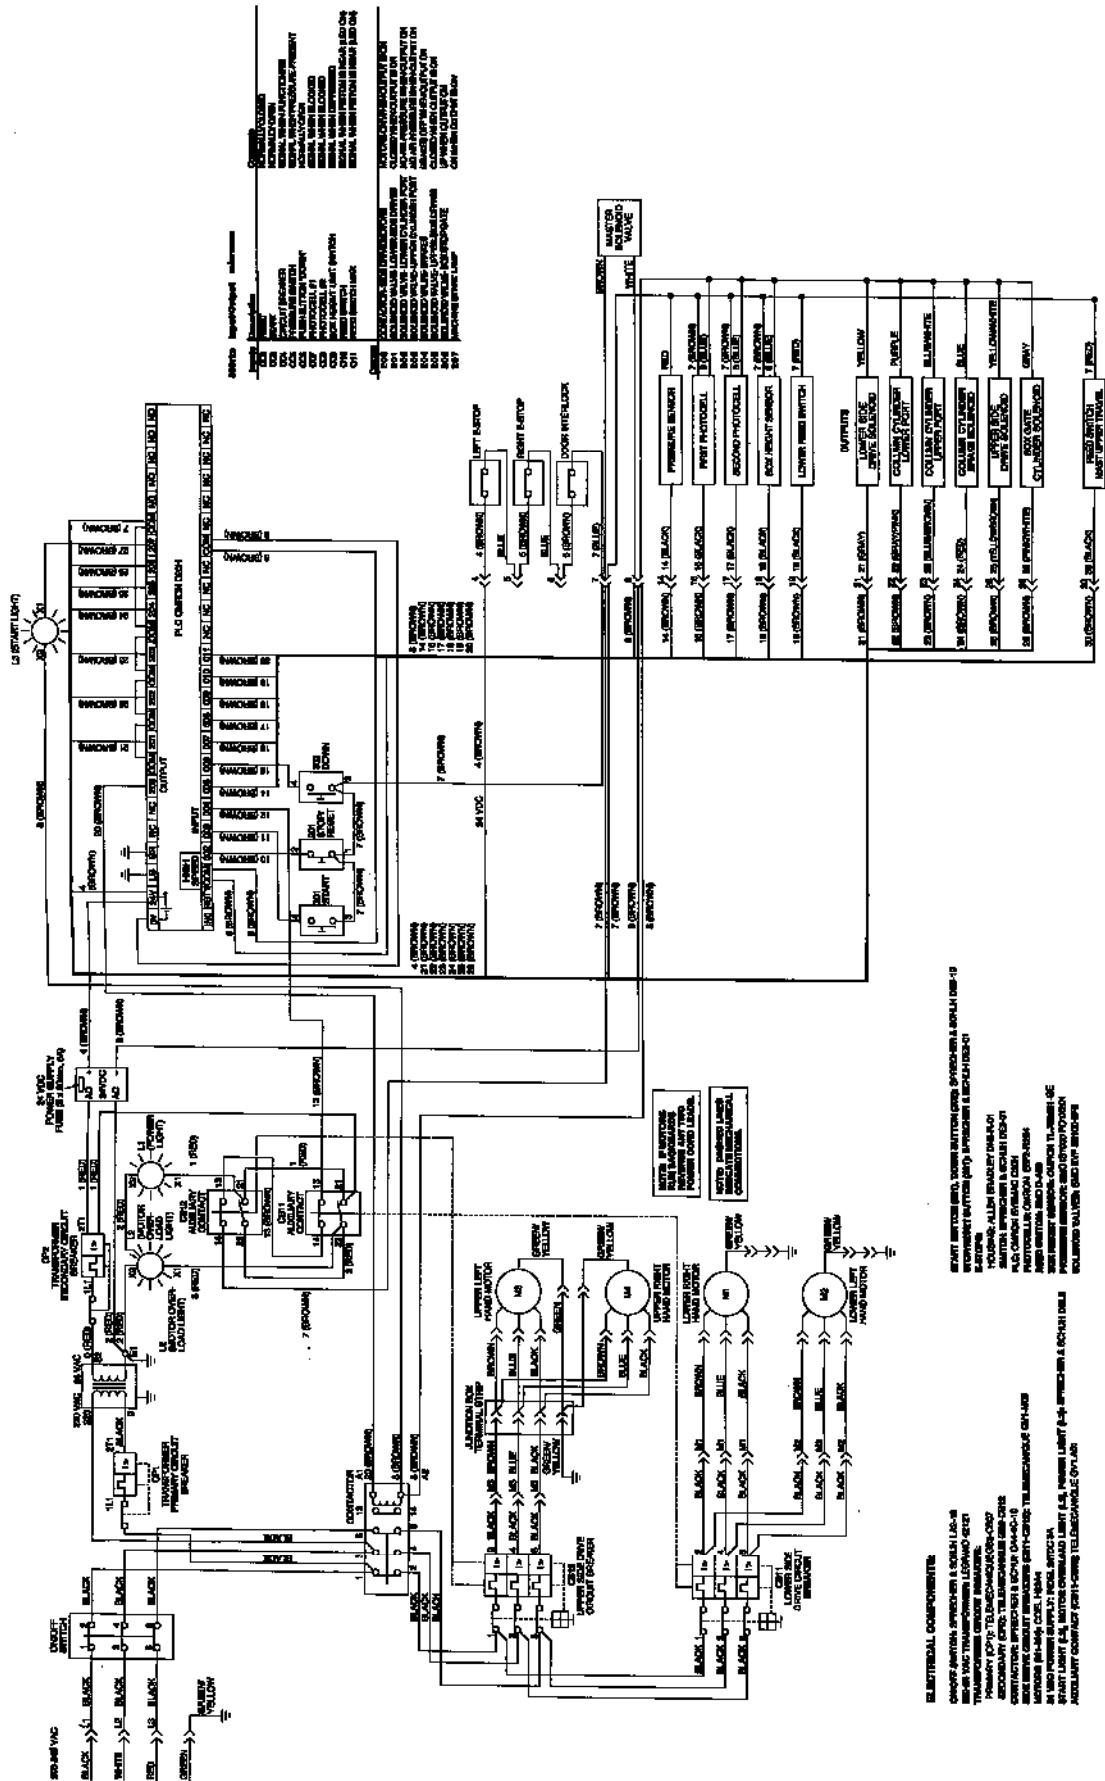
ON/OFF SWITCH

BLACK
WHITE
RED
GREEN

BLACK
BLACK
BLACK

GREEN/YELLOW

CONTACTOR

CP1 TRANSFORMER PRIMARY CIRCUIT BREAKER

CP2 TRANSFORMER SECONDARY CIRCUIT BREAKER

24 VAC

L6 (MOTOR OVERLOAD LIGHT)

L4 (POWER LIGHT)

CR1 AUXILIARY CONTACT

CR2 AUXILIARY CONTACT

24 VDC POWER SUPPLY

L5 (START LIGHT)

PLC OMRON C20H

INPUT

OUTPUT

START

STOP/RESET

DOWN

24 VDC

JUNCTION BOX TERMINAL STRIP

CB2 UPPER SIDE DRIVE CIRCUIT BREAKER

CB1 LOWER SIDE DRIVE CIRCUIT BREAKER

UPPER LEFT HAND MOTOR

UPPER RIGHT HAND MOTOR

LOWER RIGHT HAND MOTOR

LOWER LEFT HAND MOTOR

GREEN/YELLOW

BROWN
BLUE
BLACK

LEFT E-STOP

RIGHT E-STOP

DOOR INTERLOCK

PRESSURE SENSOR

FIRST PHOTOCELL

SECOND PHOTOCELL

BOX HEIGHT SENSOR

LOWER REED SWITCH

(OUTPUTS)

LOWER SIDE DRIVE SOLENOID

COLUMN CYLINDER LOWER PORT

COLUMN CYLINDER UPPER PORT

COLUMN CYLINDER BRAKE SOLENOID

UPPER SIDE DRIVE SOLENOID

BOX GATE CYLINDER SOLENOID

REED SWITCH MAST UPPER TRAVEL

MASTER SOLENOID VALVE

RED
YELLOW
PURPLE
BLUE/WHITE
BLUE
YELLOW/WHITE
GRAY
WHITE

NOTE: IF MOTORS RUN BACKWARDS, REVERSE ANY TWO POWER CORD LEADS.

NOTE: DASHED LINES INDICATE MECHANICAL CONNECTIONS.

ELECTRICAL COMPONENTS:

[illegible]